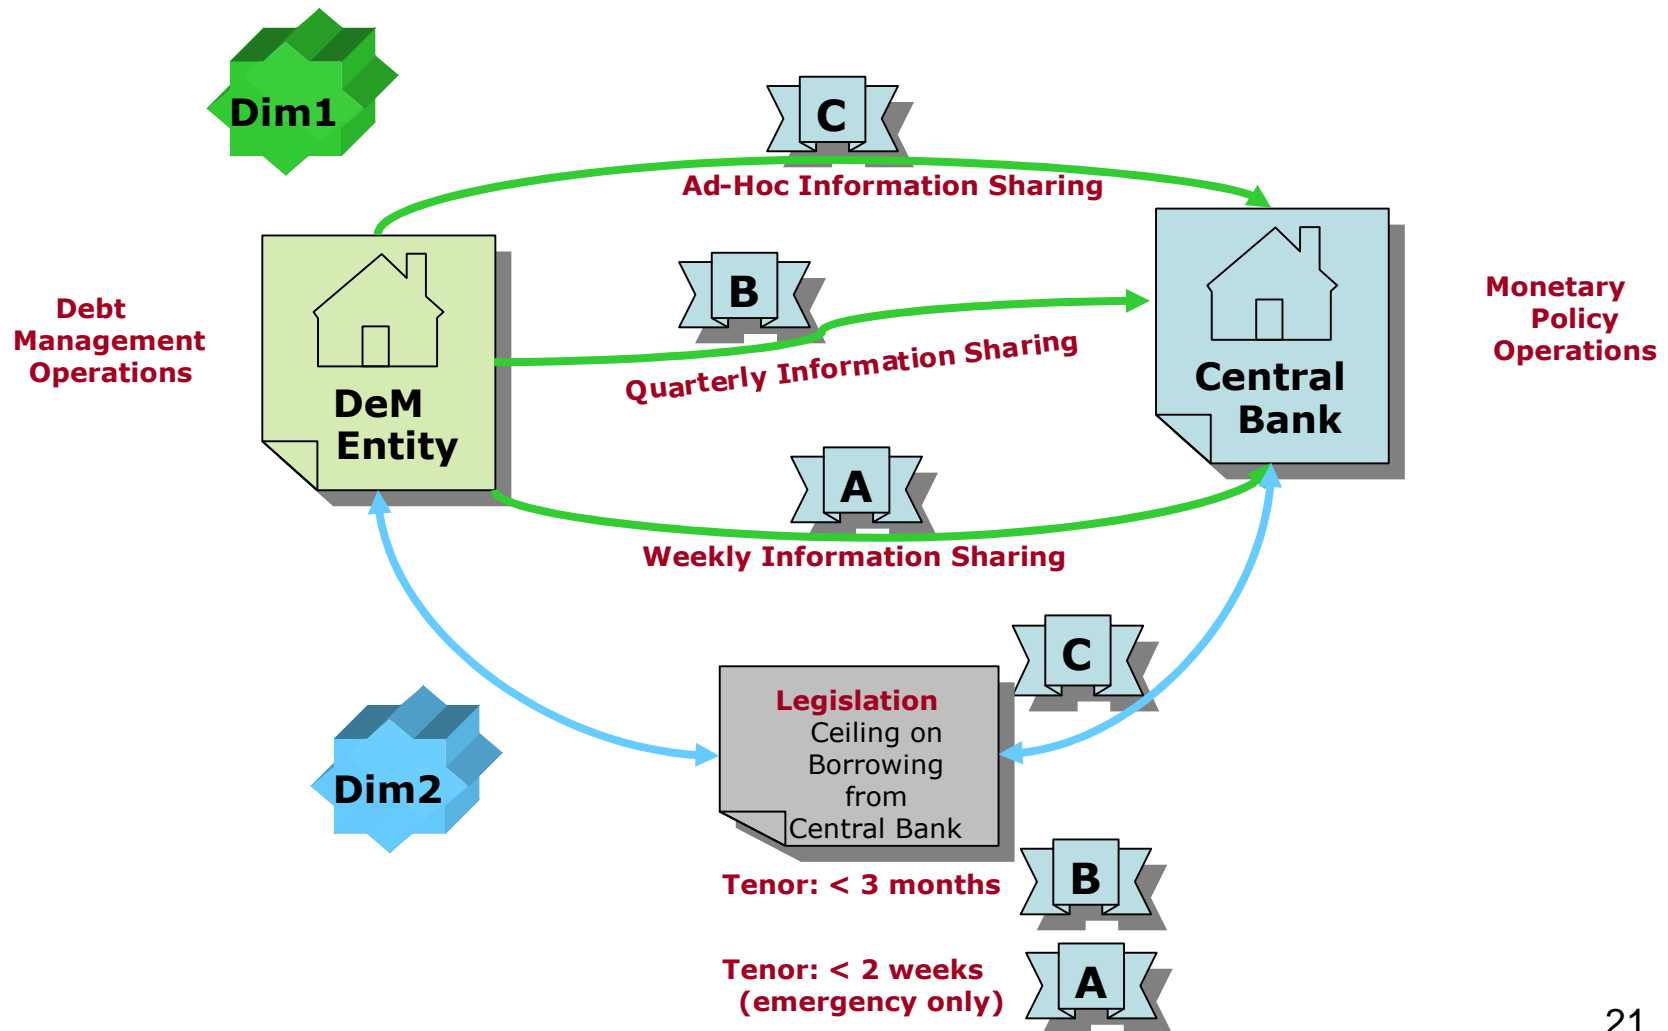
Dim1

C

Ad-Hoc Information Sharing

Debt Management Operations

DeM Entity

B

Quarterly Information Sharing

Central Bank

Monetary Policy Operations

A

Weekly Information Sharing

C

Legislation
Ceiling on Borrowing from Central Bank

Dim2

Tenor: < 3 months

B

Tenor: < 2 weeks (emergency only)

A

21